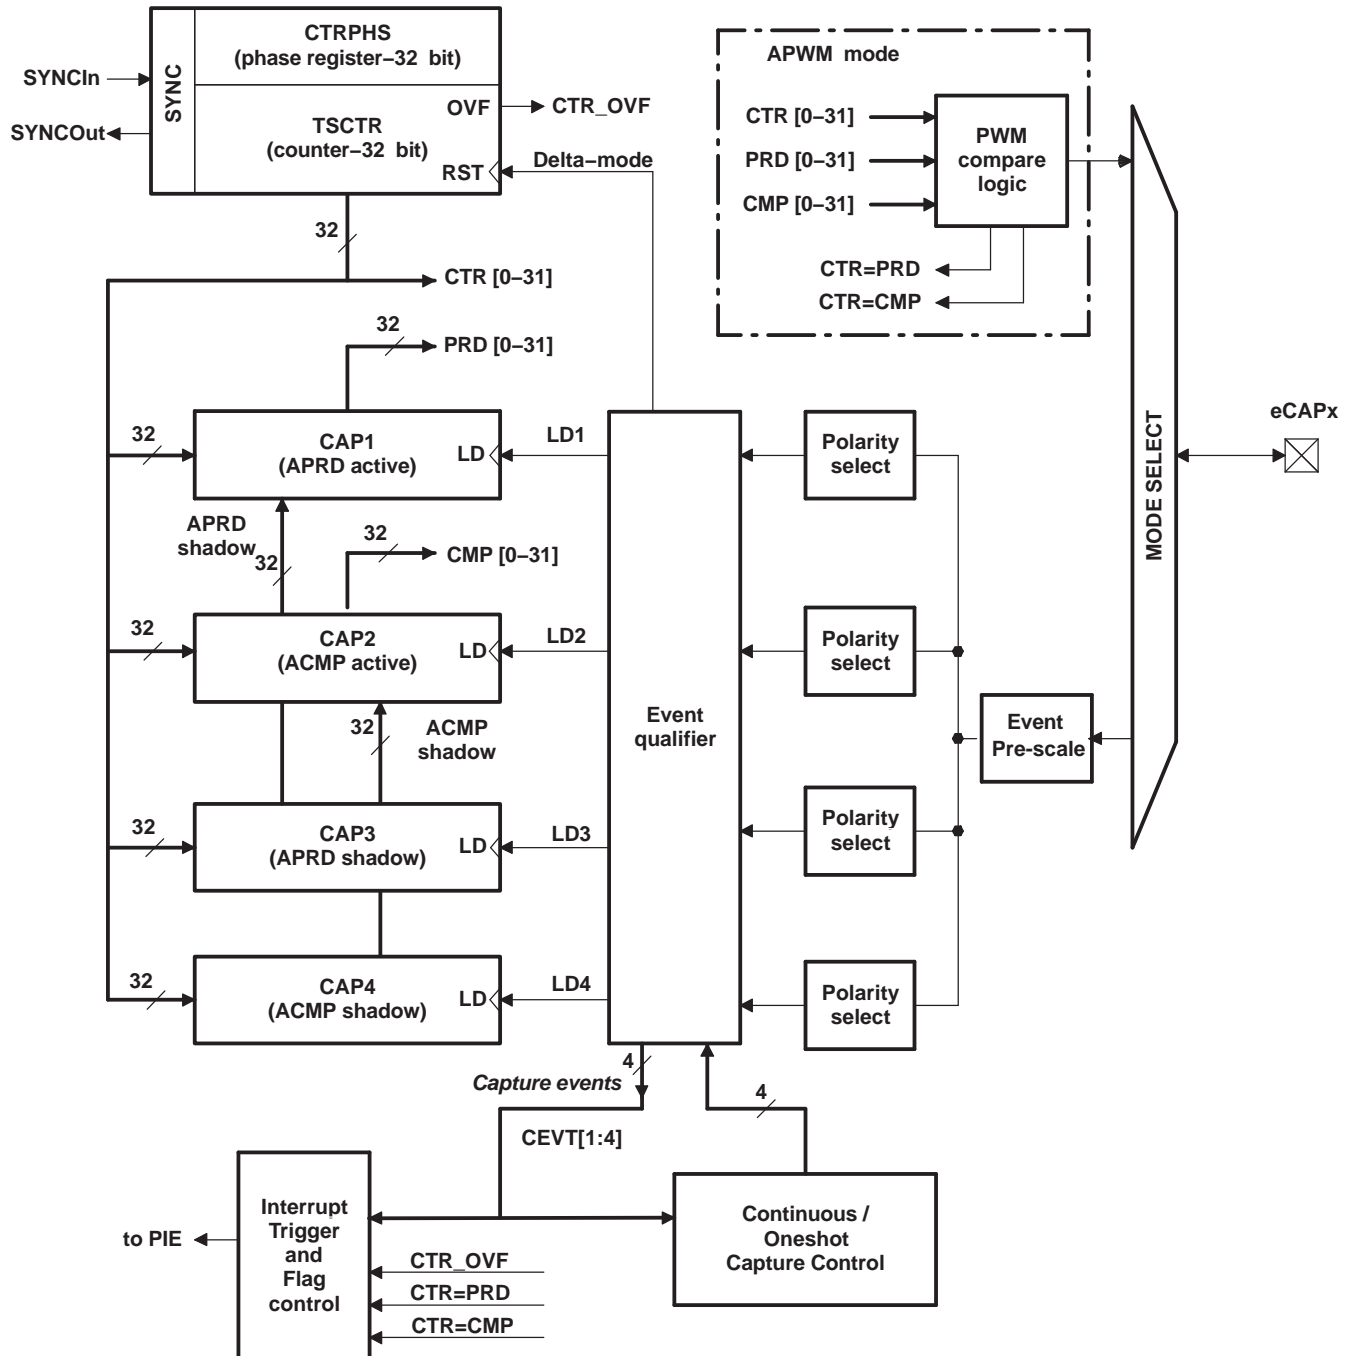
SYNCIn
SYNCOut
SYNC
CTRPHS
(phase register−32 bit)
TSCTR
(counter−32 bit)
OVF
RST
CTR_OVF
Delta−mode

APWM mode
CTR [0−31]
PRD [0−31]
CMP [0−31]
PWM compare logic
CTR=PRD
CTR=CMP

32
CTR [0−31]
32
PRD [0−31]

32
CAP1
(APRD active)
LD
LD1

APRD shadow
32
32
CMP [0−31]

32
CAP2
(ACMP active)
LD
LD2

32
ACMP shadow

32
CAP3
(APRD shadow)
LD
LD3

32
CAP4
(ACMP shadow)
LD
LD4

Event qualifier

Polarity select
Polarity select
Polarity select
Polarity select

Event Pre-scale

MODE SELECT

eCAPx

4
Capture events
CEVT[1:4]
4

to PIE
Interrupt Trigger and Flag control
CTR_OVF
CTR=PRD
CTR=CMP

Continuous / Oneshot Capture Control